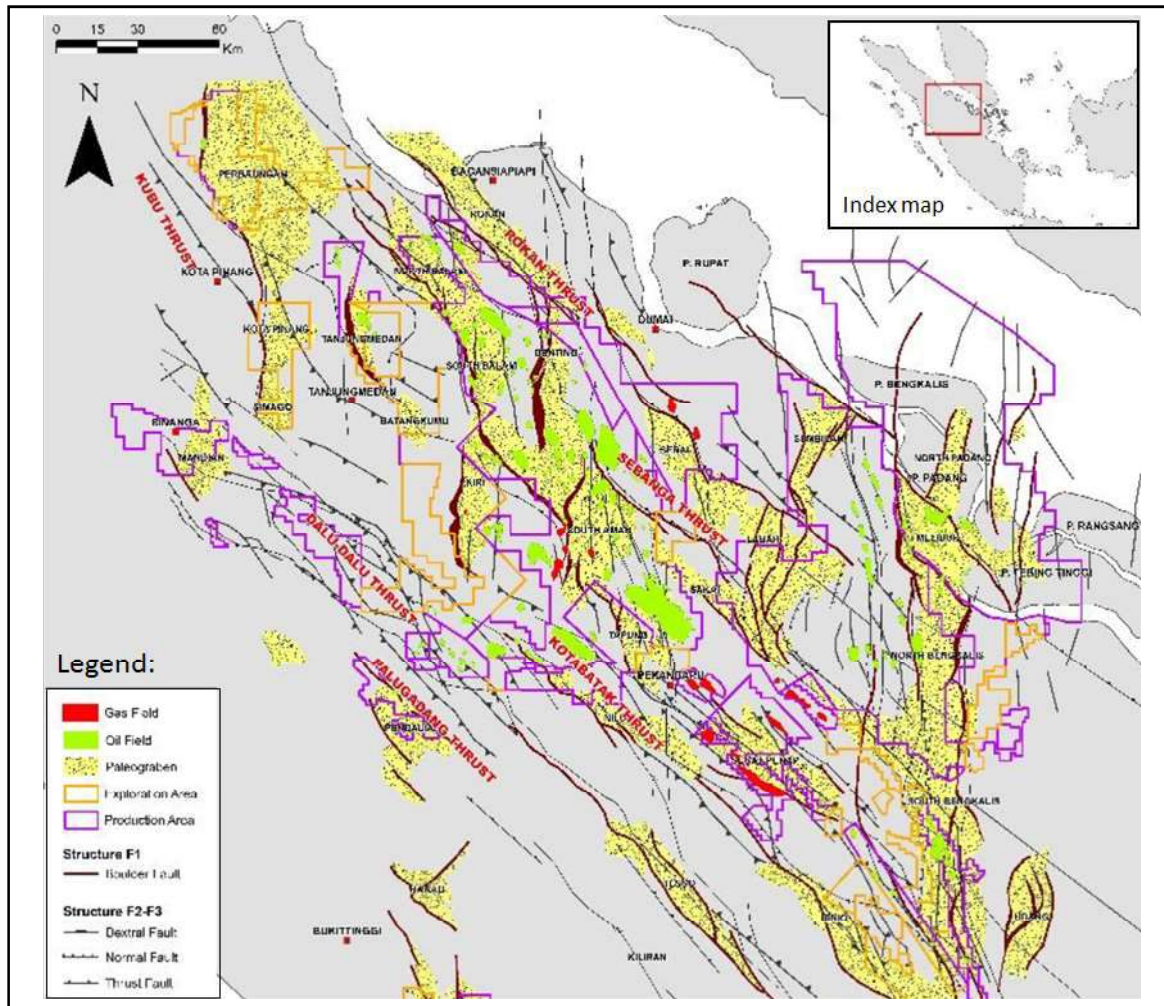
0 15 30 60 Km

N

Index map

KUBU THRUST

PERBAUNGAN

KOTA PINANG

KOTAPINANG

TANJUNGMEDAN

TANJUNGMEDAN

SIMAGO

BAGANSIAPIAPI

ROKAN THRUST

P. RUPAT

DUMAI

BENTING

SOUTH BALAM

BATANGKUMU

BINANGA

SEBANGA THRUST

P. BENGKALIS

NORTH PADANG

P. PADANG

P. RANGSANG

P. TEBING TINGGI

DALU-DALU THRUST

KIRI

SOUTH AMAN

LALAH

KOTABATAK THRUST

PEKANBARU

NORTH BENGKALIS

SOUTH BENGKALIS

HALUGADANG THRUST

Legend:

Gas Field

Oil Field

Paleograben

Exploration Area

Production Area

Structure F1

Boulder Fault

Structure F2-F3

Dextral Fault

Normal Fault

Thrust Fault

BUKITTINGGI

KILIRAN